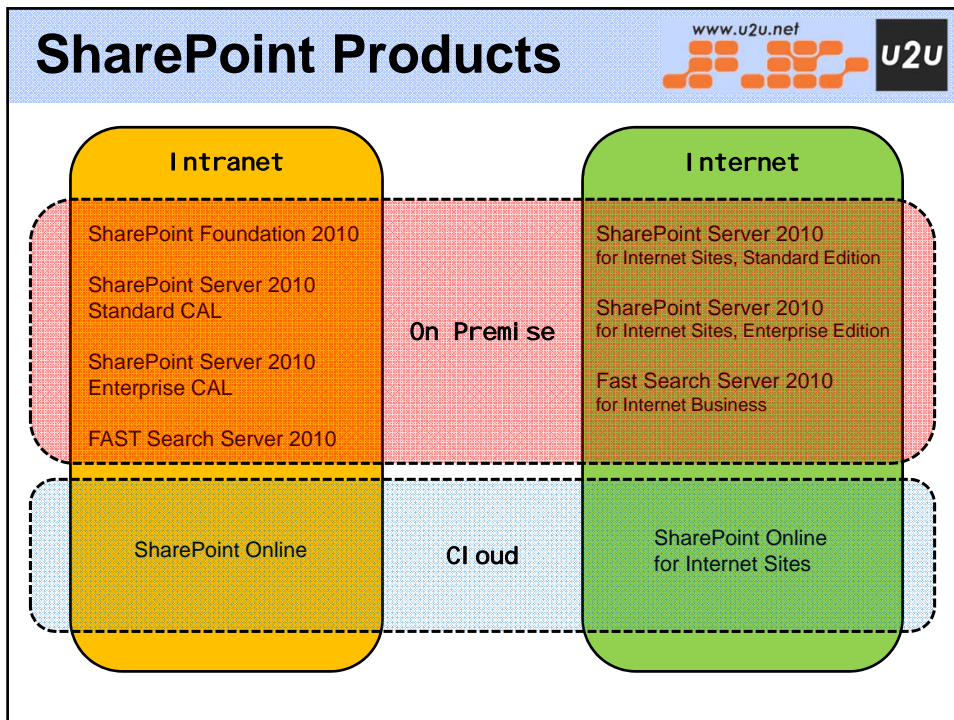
SharePoint Products

www.u2u.net

U2U

Intranet

Internet

SharePoint Foundation 2010

SharePoint Server 2010 Standard CAL

SharePoint Server 2010 Enterprise CAL

FAST Search Server 2010

On Premise

SharePoint Server 2010 for Internet Sites, Standard Edition

SharePoint Server 2010 for Internet Sites, Enterprise Edition

Fast Search Server 2010 for Internet Business

SharePoint Online

Cloud

SharePoint Online for Internet Sites